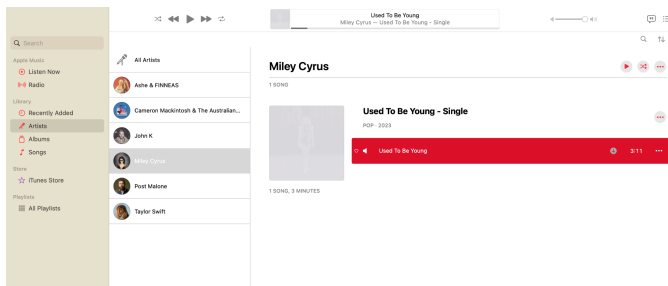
Used To Be Young
Miley Cyrus — Used To Be Young - Single

Search

Apple Music
Listen Now
Radio

Library
Recently Added
Artists
Albums
Songs

Store
iTunes Store

Playlists
All Playlists

All Artists
Ashe & FINNEAS
Cameron Mackintosh & The Australian...
John K
Miley Cyrus
Post Malone
Taylor Swift

Miley Cyrus
1 SONG

Used To Be Young - Single
POP · 2023

Used To Be Young 3:11

1 SONG, 3 MINUTES